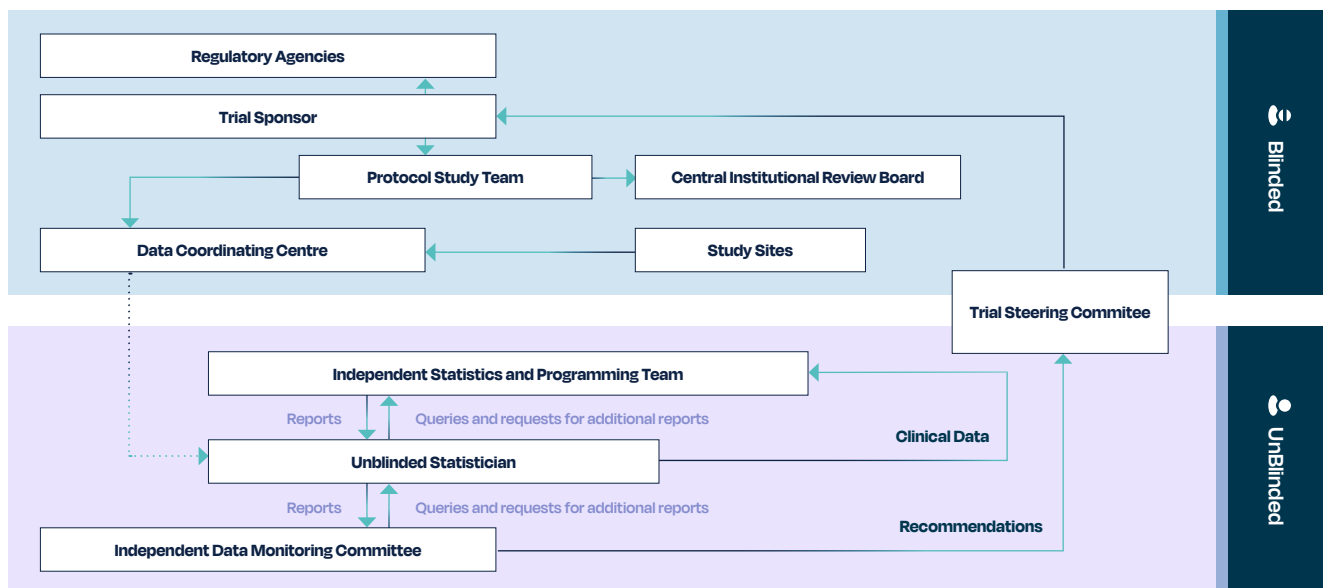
Regulatory Agencies

Trial Sponsor

Protocol Study Team

Central Institutional Review Board

Data Coordinating Centre

Study Sites

Trial Steering Commitee

Blinded

Independent Statistics and Programming Team

Reports

Queries and requests for additional reports

Clinical Data

Unblinded Statistician

Reports

Queries and requests for additional reports

Recommendations

Independent Data Monitoring Committee

UnBlinded